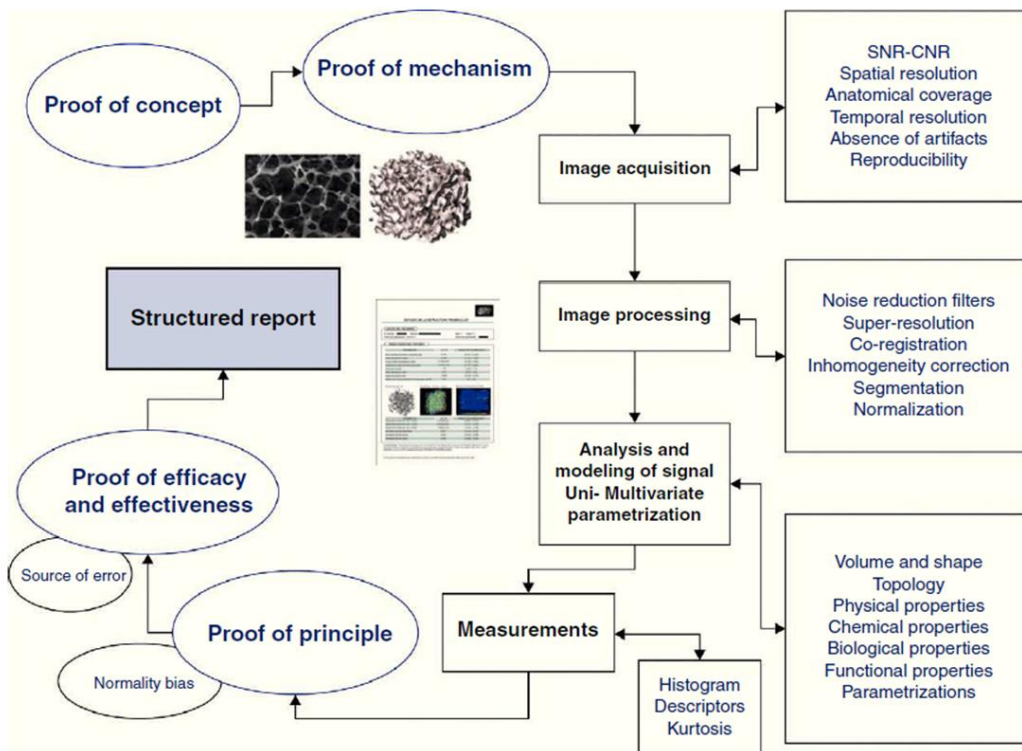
Proof of concept

Proof of mechanism

Image acquisition

SNR-CNR
Spatial resolution
Anatomical coverage
Temporal resolution
Absence of artifacts
Reproducibility

Structured report

Image processing

Noise reduction filters
Super-resolution
Co-registration
Inhomogeneity correction
Segmentation
Normalization

Analysis and modeling of signal
Uni- Multivariate parametrization

Proof of efficacy and effectiveness

Source of error

Volume and shape
Topology
Physical properties
Chemical properties
Biological properties
Functional properties
Parametrizations

Proof of principle

Measurements

Normality bias

Histogram
Descriptors
Kurtosis